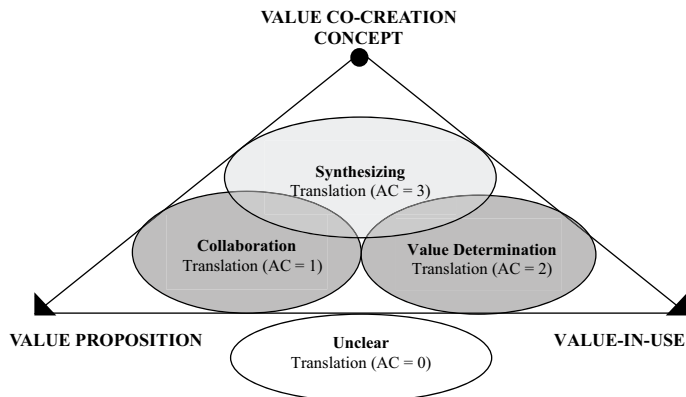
VALUE CO-CREATION CONCEPT

Synthesizing
Translation (AC = 3)

Collaboration
Translation (AC = 1)

Value Determination
Translation (AC = 2)

VALUE PROPOSITION

VALUE-IN-USE

Unclear
Translation (AC = 0)